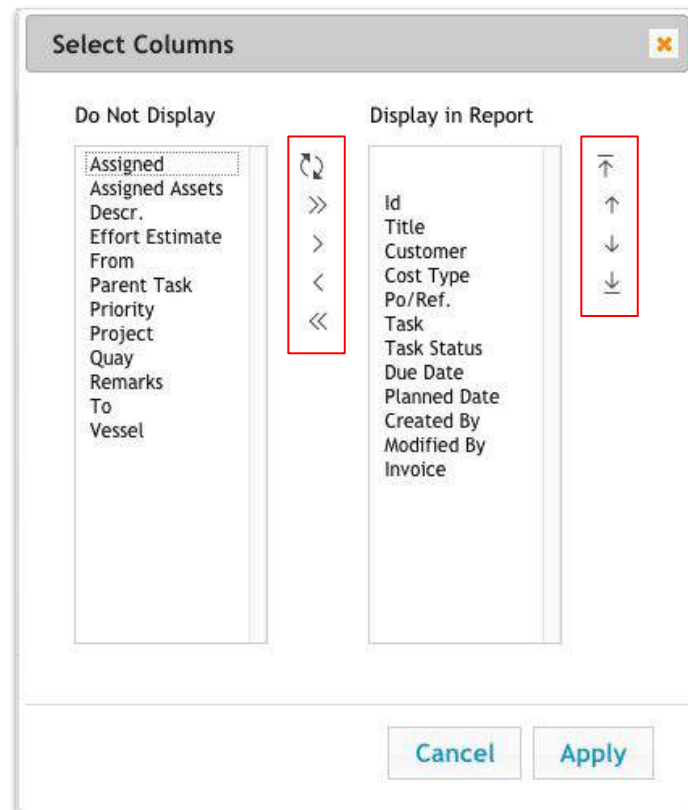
Select Columns

Do Not Display

Assigned
Assigned Assets
Descr.
Effort Estimate
From
Parent Task
Priority
Project
Quay
Remarks
To
Vessel

Display in Report

Id
Title
Customer
Cost Type
Po/Ref.
Task
Task Status
Due Date
Planned Date
Created By
Modified By
Invoice

Cancel
Apply